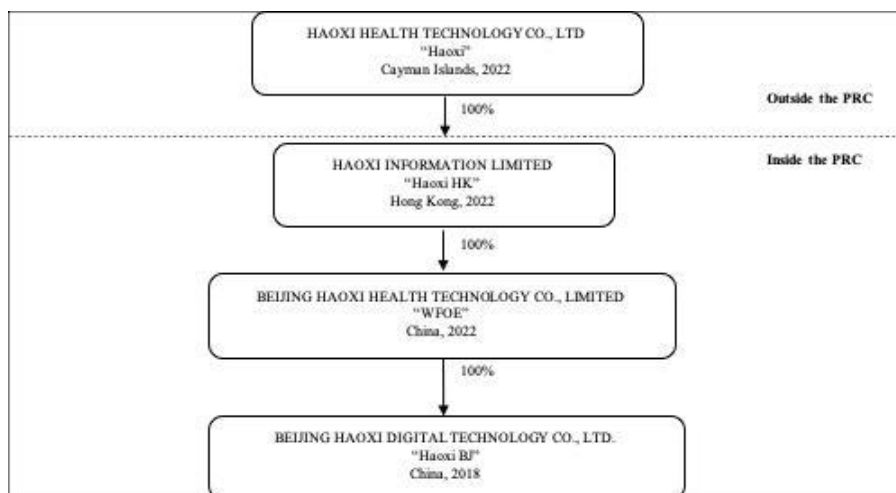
HAOXI HEALTH TECHNOLOGY CO., LTD
"Haoxi"
Cayman Islands, 2022

100%

Outside the PRC

Inside the PRC

HAOXI INFORMATION LIMITED
"Haoxi HK"
Hong Kong, 2022

100%

BEIJING HAOXI HEALTH TECHNOLOGY CO., LIMITED
"WFOE"
China, 2022

100%

BEIJING HAOXI DIGITAL TECHNOLOGY CO., LTD.
"Haoxi BJ"
China, 2018